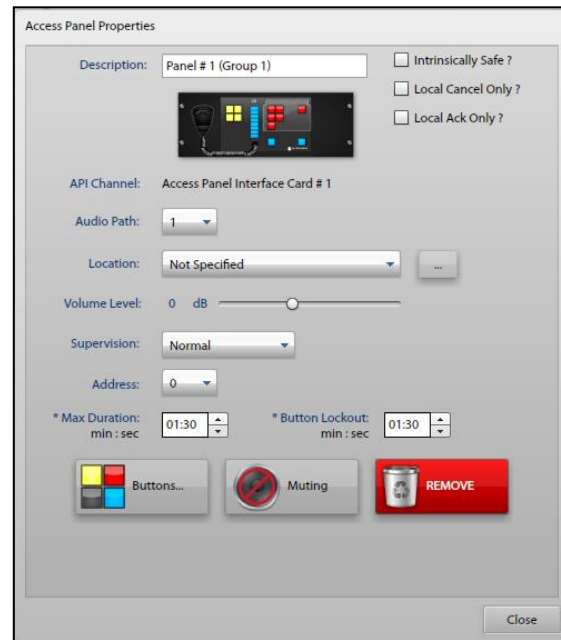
Access Panel Properties

Description: Panel # 1 (Group 1)

Intrinsically Safe ?

Local Cancel Only ?

Local Ack Only ?

API Channel: Access Panel Interface Card # 1

Audio Path: 1

Location: Not Specified

...

Volume Level: 0 dB

Supervision: Normal

Address: 0

* Max Duration: min : sec 01:30

* Button Lockout: min : sec 01:30

Buttons...

Muting

REMOVE

Close